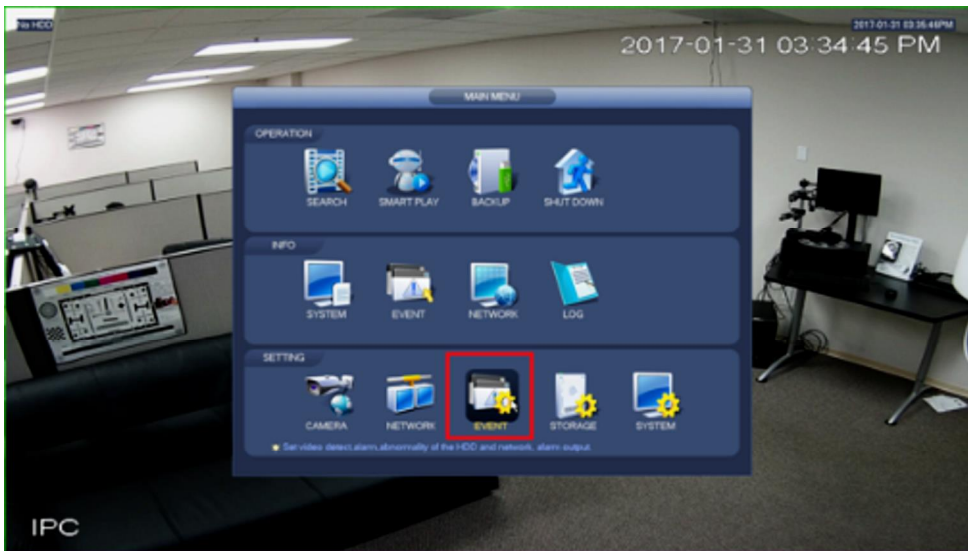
No HDD

2017-01-31 03:35:46PM

2017-01-31 03:34:45 PM

MAIN MENU

OPERATION

SEARCH SMART PLAY BACKUP SHUT DOWN

INFO

SYSTEM EVENT NETWORK LOG

SETTING

CAMERA NETWORK EVENT STORAGE SYSTEM

Set video detect,alarm,abnormality of the HDD and network, alarm output.

IPC